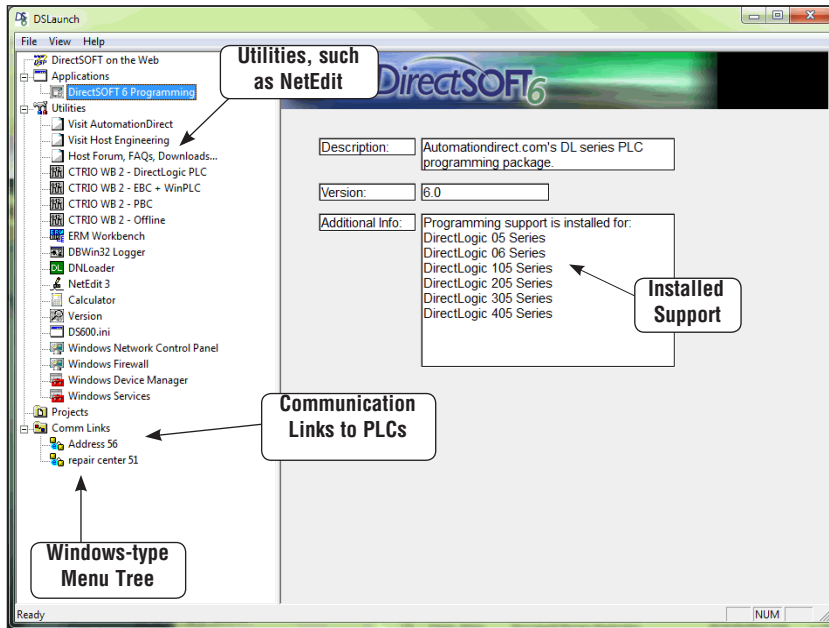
DSLaunch

File View Help

DirectSOFT on the Web
Applications
DirectSOFT 6 Programming
Utilities
Visit AutomationDirect
Visit Host Engineering
Host Forum, FAQs, Downloads...
CTRIO WB 2 - DirectLogic PLC
CTRIO WB 2 - EBC + WinPLC
CTRIO WB 2 - PBC
CTRIO WB 2 - Offline
ERM Workbench
DBWin32 Logger
DNLoader
NetEdit 3
Calculator
Version
DS600.ini
Windows Network Control Panel
Windows Firewall
Windows Device Manager
Windows Services
Projects
Comm Links
Address 56
repair center 51

Utilities, such as NetEdit

DirectSOFT6

Description: Automationdirect.com's DL series PLC programming package.

Version: 6.0

Additional Info: Programming support is installed for:
DirectLogic 05 Series
DirectLogic 06 Series
DirectLogic 105 Series
DirectLogic 205 Series
DirectLogic 305 Series
DirectLogic 405 Series

Installed Support

Communication Links to PLCs

Windows-type Menu Tree

Ready NUM